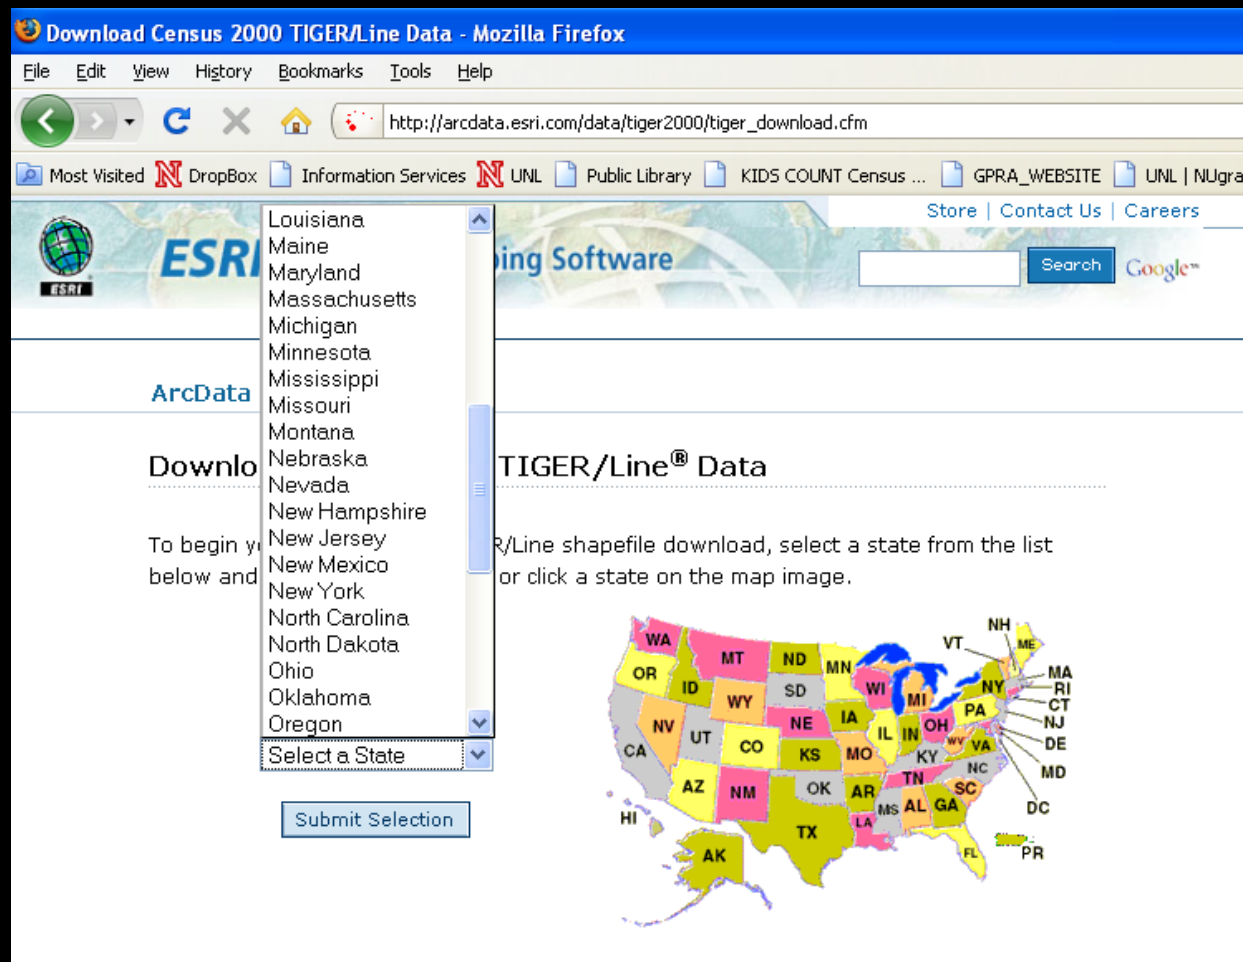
Download Census 2000 TIGER/Line Data - Mozilla Firefox

File Edit View History Bookmarks Tools Help

http://arcdata.esri.com/data/tiger2000/tiger_download.cfm

Most Visited DropBox Information Services UNL Public Library KIDS COUNT Census ... GPRA_WEBSITE UNL | NUgra

Store | Contact Us | Careers

ESRI

ESRI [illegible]ing Software

Search Google

ArcData

Downlo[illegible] TIGER/Line® Data

To begin y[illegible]R/Line shapefile download, select a state from the list below and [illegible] or click a state on the map image.

Louisiana
Maine
Maryland
Massachusetts
Michigan
Minnesota
Mississippi
Missouri
Montana
Nebraska
Nevada
New Hampshire
New Jersey
New Mexico
New York
North Carolina
North Dakota
Ohio
Oklahoma
Oregon

Select a State

Submit Selection

WA OR ID MT ND MN WI MI NY VT NH ME MA RI CT NJ DE MD DC PA OH IN IL IA SD WY NV CA UT CO NE KS MO KY WV VA NC TN SC GA AL MS AR LA OK TX NM AZ FL AK HI PR